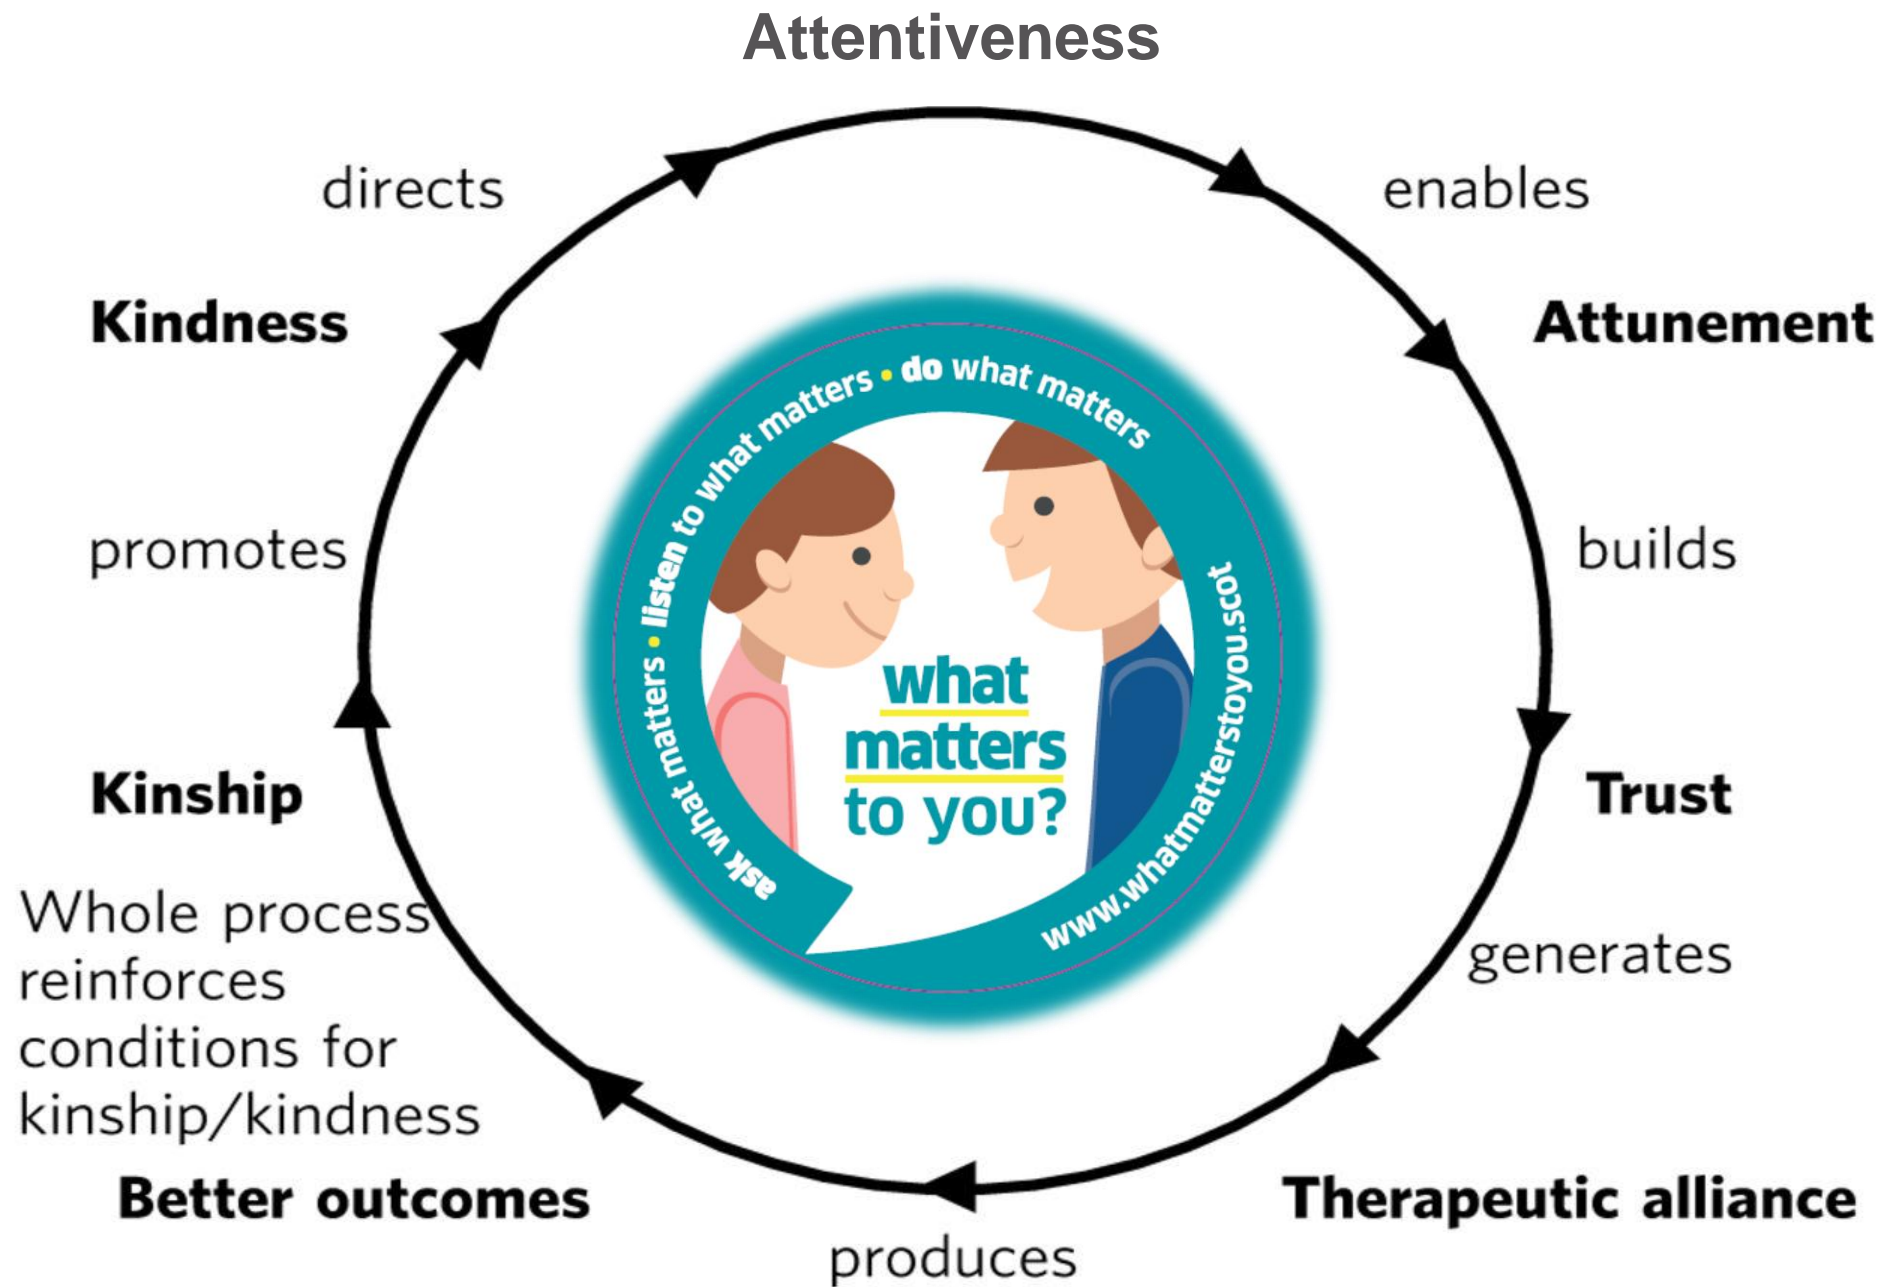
Attentiveness

directs

enables

Kindness

Attunement

promotes

builds

Kinship

Trust

Whole process reinforces conditions for kinship/kindness

generates

Better outcomes

Therapeutic alliance

produces

ask what matters • listen to what matters • do what matters

what matters to you?

www.whatmatterstoyou.scot